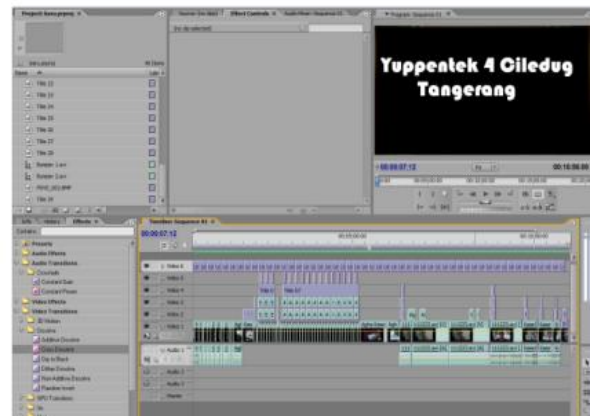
Project: Tutorial

Effect Controls

Program: Sequence 01

Yuppentek 4 Ciledug Tangerang

00:00:07:12

00:10:00:00

Title 22
Title 23
Title 24
Title 25
Title 26
Title 27
Title 28

Timeline: Sequence 01

00:00:07:12

Presets
Audio Effects
Audio Transitions
Crossfade
Constant Gain
Constant Power
Video Effects
Video Transitions
3D Motion
Dissolve
Additive Dissolve
Cross Dissolve
Dip to Black
Dither Dissolve
Non-Additive Dissolve

Video 6
Video 5
Video 4
Video 3
Video 2
Video 1
Audio 1
Audio 2
Audio 3
Master